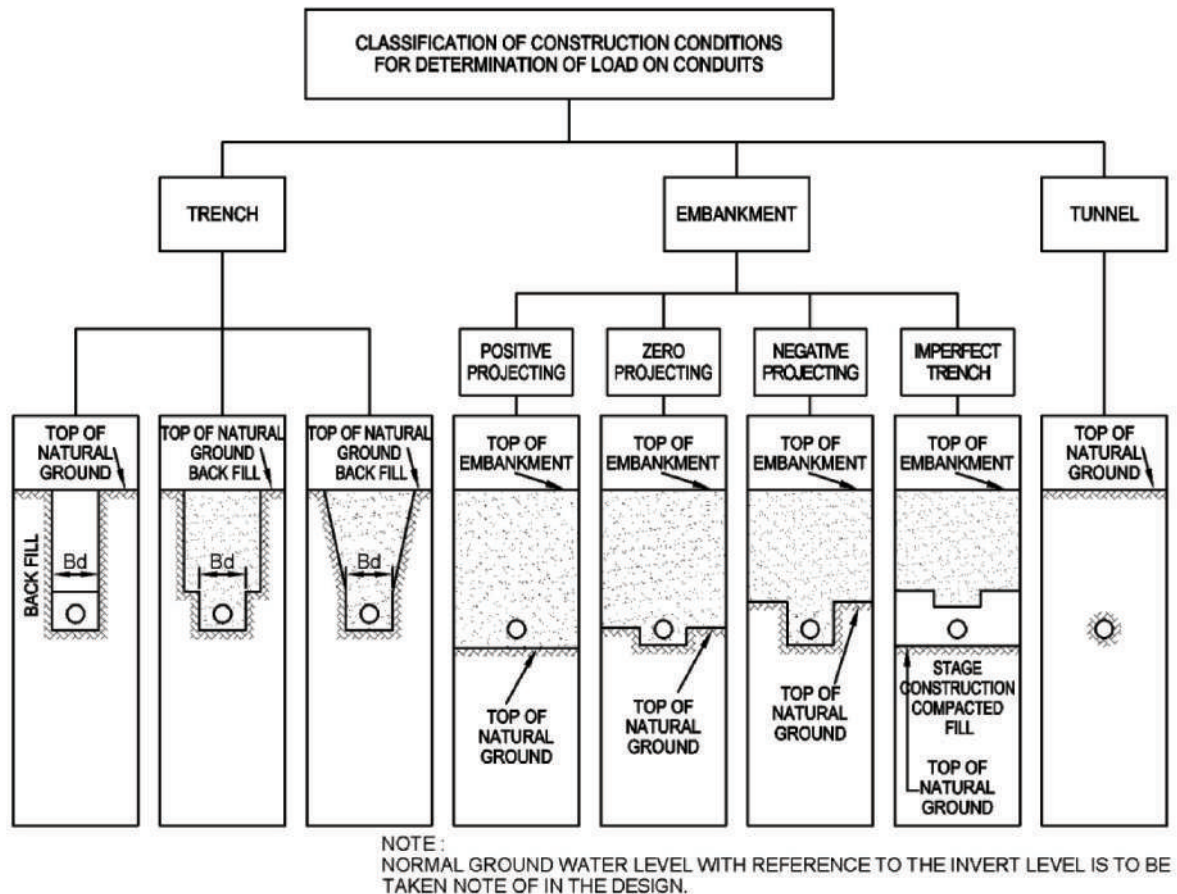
CLASSIFICATION OF CONSTRUCTION CONDITIONS FOR DETERMINATION OF LOAD ON CONDUITS

TRENCH

EMBANKMENT

TUNNEL

POSITIVE PROJECTING

ZERO PROJECTING

NEGATIVE PROJECTING

IMPERFECT TRENCH

TOP OF NATURAL GROUND

BACK FILL

Bd

TOP OF NATURAL GROUND BACK FILL

Bd

TOP OF NATURAL GROUND BACK FILL

Bd

TOP OF EMBANKMENT

TOP OF NATURAL GROUND

TOP OF EMBANKMENT

TOP OF NATURAL GROUND

TOP OF EMBANKMENT

TOP OF NATURAL GROUND

TOP OF EMBANKMENT

STAGE CONSTRUCTION COMPACTED FILL

TOP OF NATURAL GROUND

TOP OF NATURAL GROUND

NOTE :
NORMAL GROUND WATER LEVEL WITH REFERENCE TO THE INVERT LEVEL IS TO BE TAKEN NOTE OF IN THE DESIGN.